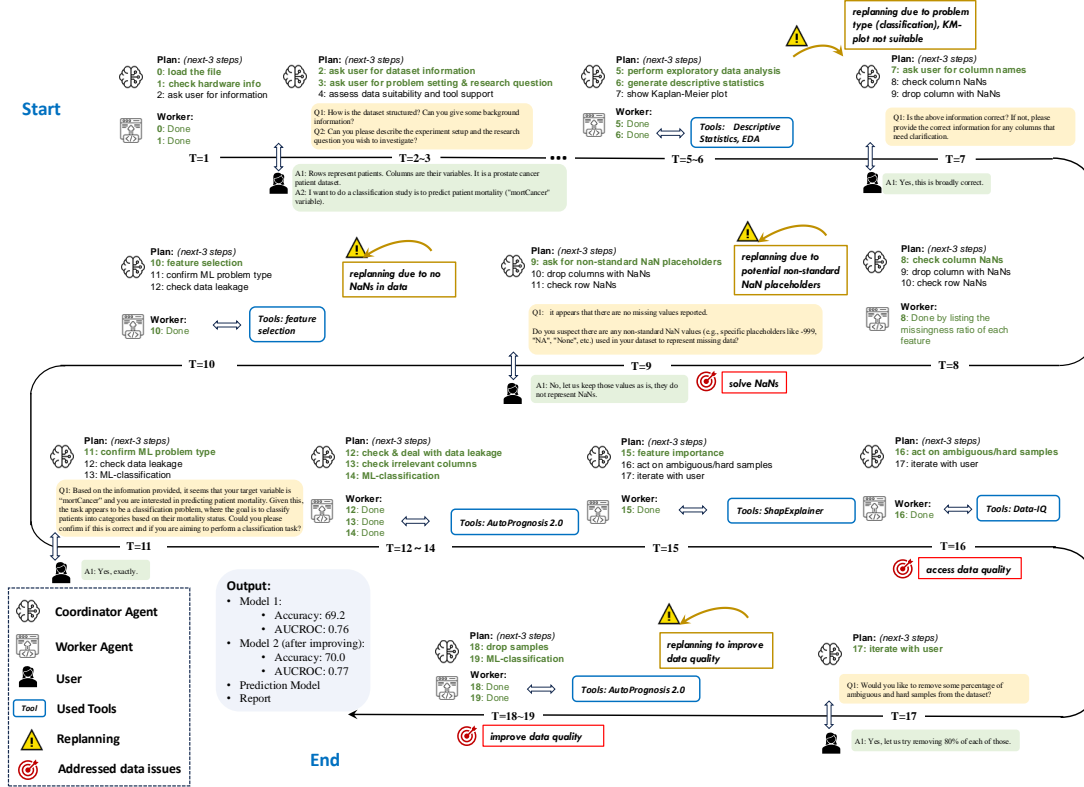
Start

Plan: (next-3 steps)
0: load the file
1: check hardware info
2: ask user for information

Worker:
0: Done
1: Done

T=1

Plan: (next-3 steps)
2: ask user for dataset information
3: ask user for problem setting & research question
4: assess data suitability and tool support

Q1: How is the dataset structured? Can you give some background information?
Q2: Can you please describe the experiment setup and the research question you wish to investigate?

T=2~3

A1: Rows represent patients. Columns are their variables. It is a prostate cancer patient dataset.
A2: I want to do a classification study is to predict patient mortality ("mortCancer" variable).

Plan: (next-3 steps)
5: perform exploratory data analysis
6: generate descriptive statistics
7: show Kaplan-Meier plot

Worker:
5: Done
6: Done

Tools: Descriptive Statistics, EDA

T=5~6

replanning due to problem type (classification), KM-plot not suitable

Plan: (next-3 steps)
7: ask user for column names
8: check column NaNs
9: drop column with NaNs

Q1: Is the above information correct? If not, please provide the correct information for any columns that need clarification.

T=7

A1: Yes, this is broadly correct.

Plan: (next-3 steps)
10: feature selection
11: confirm ML problem type
12: check data leakage

replanning due to no NaNs in data

Worker:
10: Done

Tools: feature selection

Plan: (next-3 steps)
9: ask for non-standard NaN placeholders
10: drop columns with NaNs
11: check row NaNs

replanning due to potential non-standard NaN placeholders

Plan: (next-3 steps)
8: check column NaNs
9: drop column with NaNs
10: check row NaNs

Worker:
8: Done by listing the missingness ratio of each feature

Q1: it appears that there are no missing values reported.
Do you suspect there are any non-standard NaN values (e.g., specific placeholders like -999, "NA", "None", etc.) used in your dataset to represent missing data?

T=10

T=9

T=8

A1: No, let us keep those values as is, they do not represent NaNs.

solve NaNs

Plan: (next-3 steps)
11: confirm ML problem type
12: check data leakage
13: ML-classification

Q1: Based on the information provided, it seems that your target variable is "mortCancer" and you are interested in predicting patient mortality. Given this, the task appears to be a classification problem, where the goal is to classify patients into categories based on their mortality status. Could you please confirm if this is correct and if you are aiming to perform a classification task?

T=11

A1: Yes, exactly.

Plan: (next-3 steps)
12: check & deal with data leakage
13: check irrelevant columns
14: ML-classification

Worker:
12: Done
13: Done
14: Done

Tools: AutoPrognosis 2.0

T=12 ~ 14

Plan: (next-3 steps)
15: feature importance
16: act on ambiguous/hard samples
17: iterate with user

Worker:
15: Done

Tools: ShapExplainer

T=15

Plan: (next-3 steps)
16: act on ambiguous/hard samples
17: iterate with user

Worker:
16: Done

Tools: Data-IQ

T=16

access data quality

Coordinator Agent
Worker Agent
User
Tool Used Tools
Replanning
Addressed data issues

Output:
• Model 1:
  • Accuracy: 69.2
  • AUCROC: 0.76
• Model 2 (after improving):
  • Accuracy: 70.0
  • AUCROC: 0.77
• Prediction Model
• Report

Plan: (next-3 steps)
18: drop samples
19: ML-classification

Worker:
18: Done
19: Done

Tools: AutoPrognosis 2.0

replanning to improve data quality

Plan: (next-3 steps)
17: iterate with user

Q1: Would you like to remove some percentage of ambiguous and hard samples from the dataset?

T=18~19

T=17

improve data quality

A1: Yes, let us try removing 80% of each of those.

End